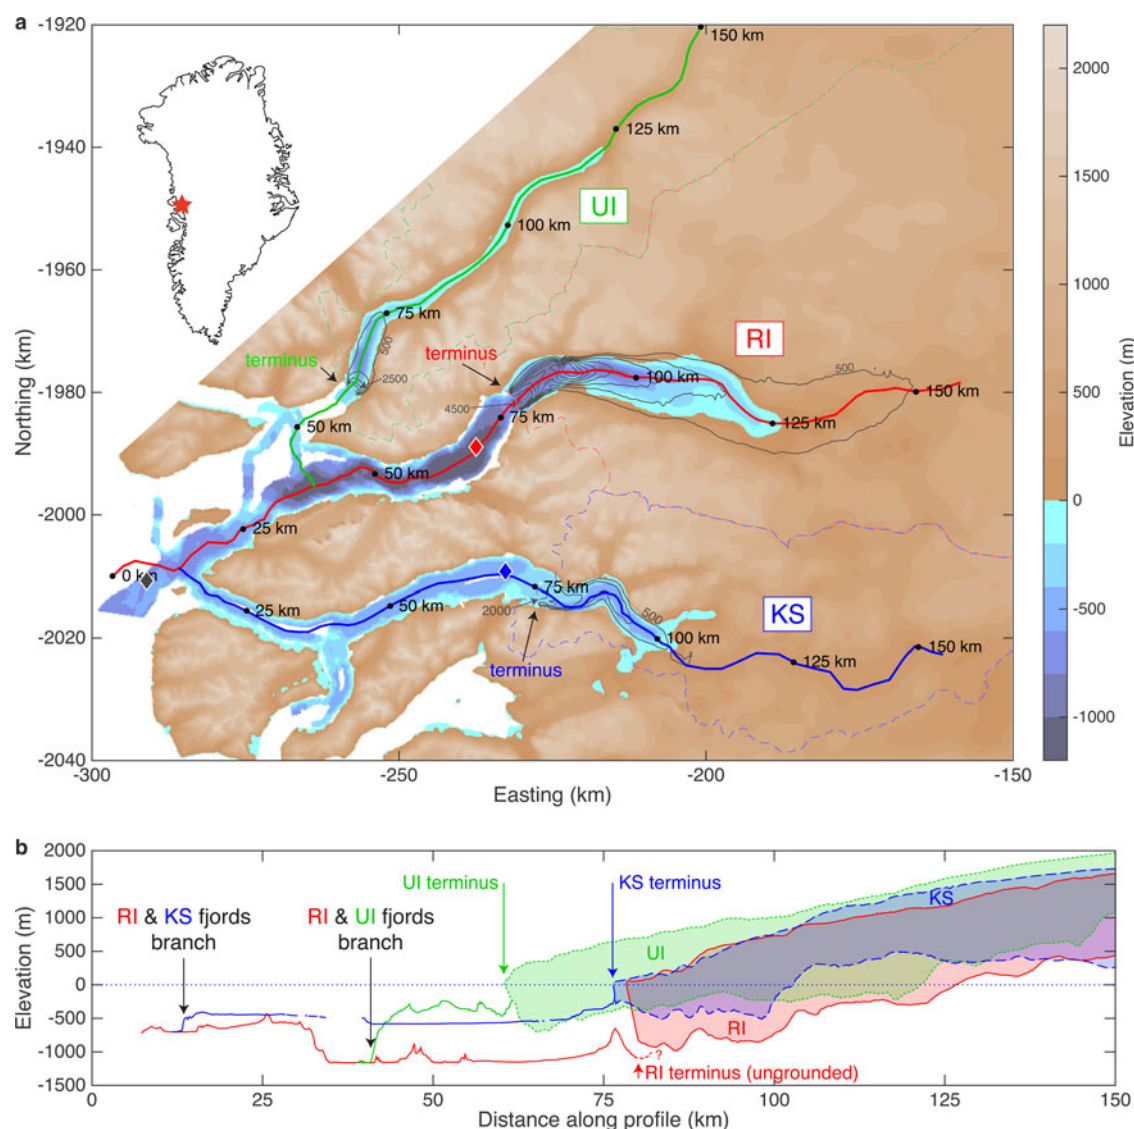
a

-1920
-1940
-1960
-1980
-2000
-2020
-2040

Northing (km)

150 km
125 km
UI
100 km
75 km
500
terminus
2500
terminus
RI
500
100 km
150 km
4500
75 km
125 km
50 km
50 km
25 km
0 km
75 km
25 km
50 km
2000
500
KS
100 km
150 km
terminus
125 km

-300 -250 -200 -150
Easting (km)

2000
1500
1000
500
0
-500
-1000
Elevation (m)

b

2000
1500
1000
500
0
-500
-1000
-1500

Elevation (m)

RI & KS fjords branch
RI & UI fjords branch
UI terminus
KS terminus
KS
UI
RI
?
RI terminus (ungrounded)

0 25 50 75 100 125 150
Distance along profile (km)